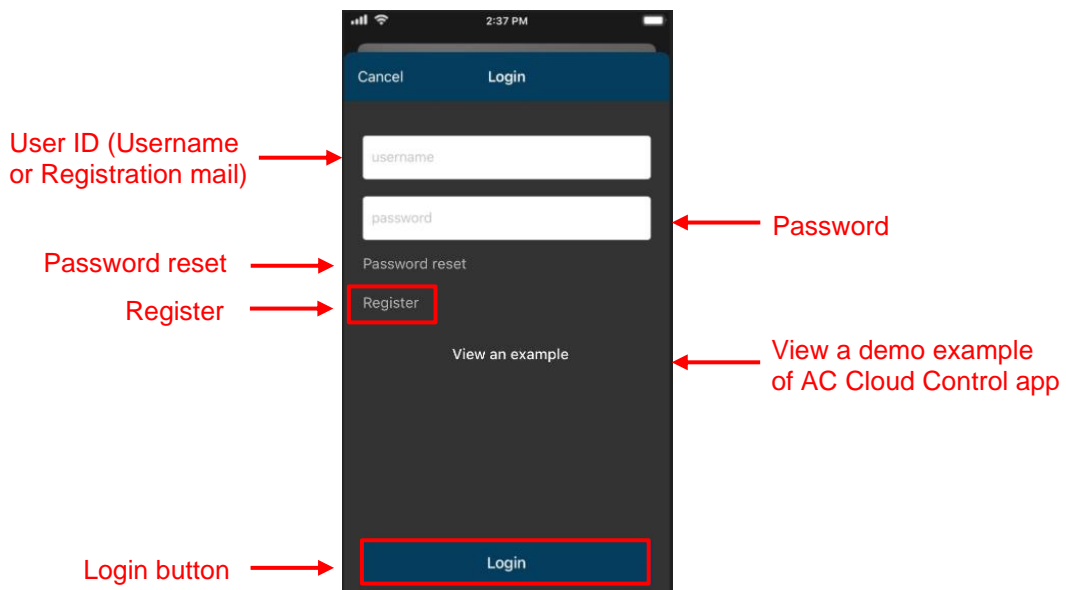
2:37 PM

Cancel Login

User ID (Username or Registration mail)

username

password

Password

Password reset

Password reset

Register

Register

View an example

View a demo example of AC Cloud Control app

Login button

Login